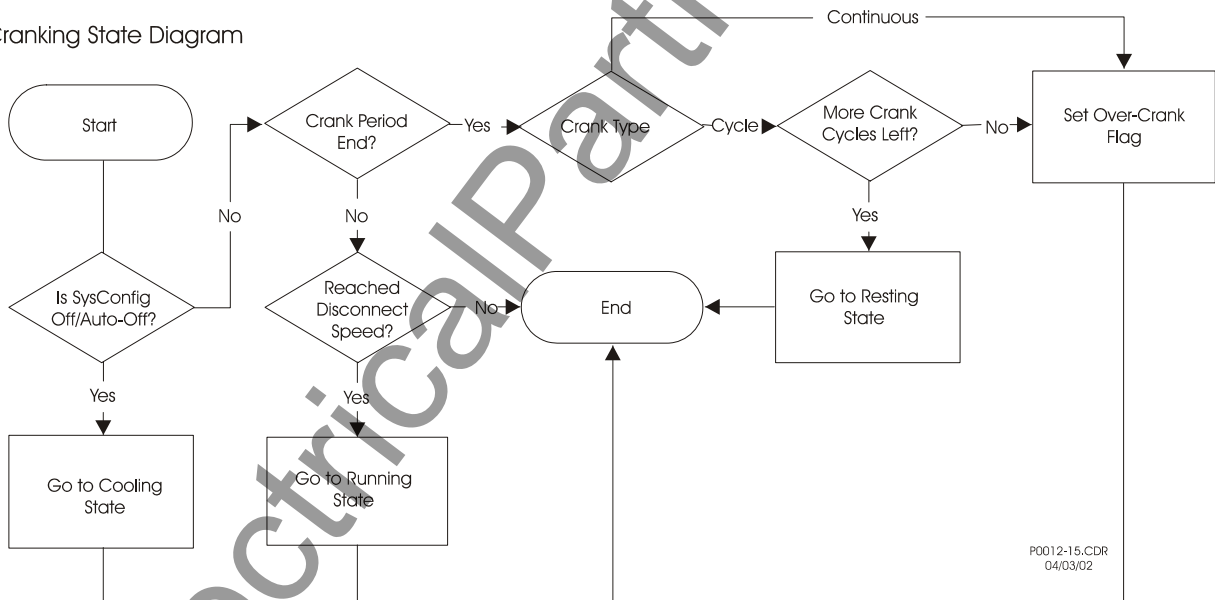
Cranking State Diagram

Start

Is SysConfig Off/Auto-Off?

Yes

Go to Cooling State

No

Crank Period End?

Yes

No

Reached Disconnect Speed?

No

Yes

Go to Running State

Crank Type

Continuous

Cycle

More Crank Cycles Left?

No

Yes

Go to Resting State

End

Set Over-Crank Flag

P0012-15.CDR
04/03/02

ectricalPart